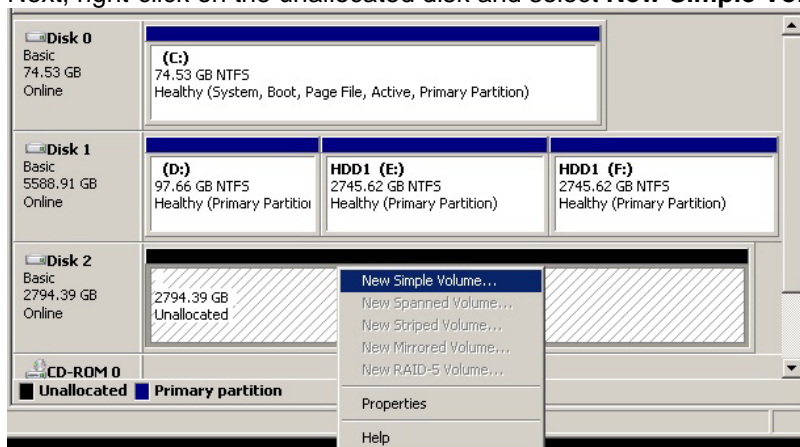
Next, right-click on the unallocated disk and select **New Simple Vo**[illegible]

Disk 0
Basic
74.53 GB
Online

(C:)
74.53 GB NTFS
Healthy (System, Boot, Page File, Active, Primary Partition)

Disk 1
Basic
5588.91 GB
Online

(D:)
97.66 GB NTFS
Healthy (Primary Partitio

HDD1 (E:)
2745.62 GB NTFS
Healthy (Primary Partition)

HDD1 (F:)
2745.62 GB NTFS
Healthy (Primary Partition)

Disk 2
Basic
2794.39 GB
Online

2794.39 GB
Unallocated

New Simple Volume...
New Spanned Volume...
New Striped Volume...
New Mirrored Volume...
New RAID-5 Volume...
Properties
Help

CD-ROM 0

Unallocated Primary partition